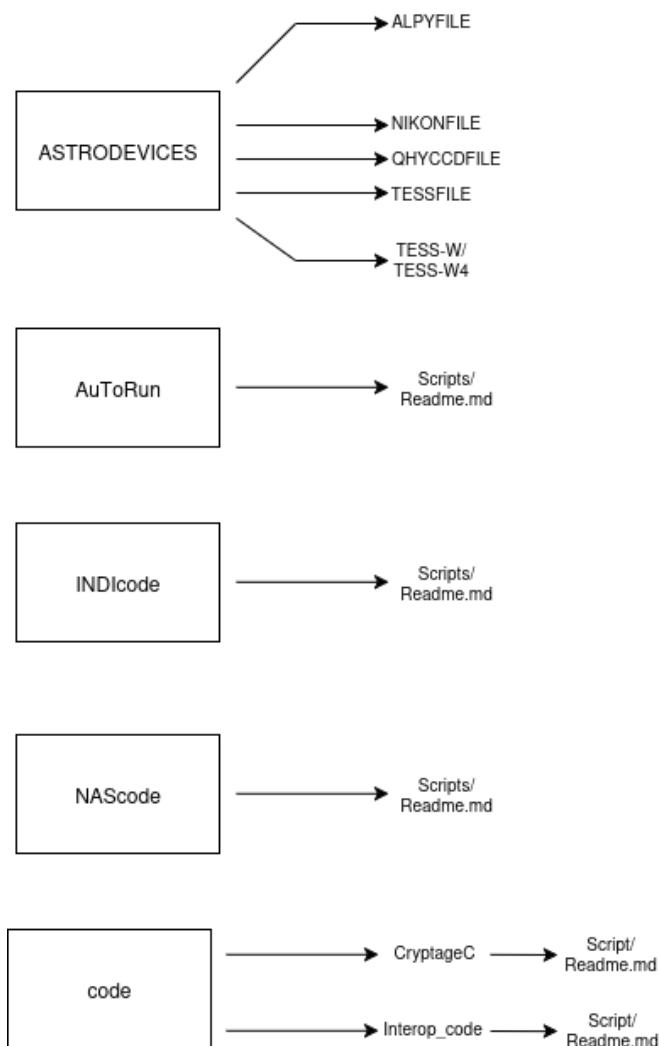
ALPYFILE

ASTRODEVICES

NIKONFILE

QHYCCDFILE

TESSFILE

TESS-W/
TESS-W4

AuToRun

Scripts/
Readme.md

INDIcode

Scripts/
Readme.md

NAScode

Scripts/
Readme.md

code

CryptageC

Script/
Readme.md

Interop_code

Script/
Readme.md